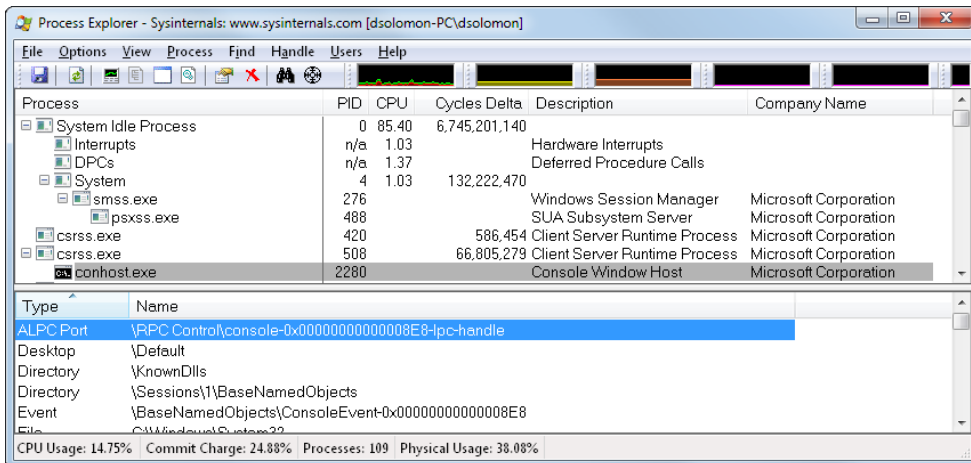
Process Explorer - Sysinternals: www.sysinternals.com [dsolomon-PC\dsolomon]

File Options View Process Find Handle Users Help

| Process | PID | CPU | Cycles Delta | Description | Company Name |
|---|---|---|---|---|---|
| System Idle Process | 0 | 85.40 | 6,745,201,140 | | |
| Interrupts | n/a | 1.03 | | Hardware Interrupts | |
| DPCs | n/a | 1.37 | | Deferred Procedure Calls | |
| System | 4 | 1.03 | 132,222,470 | | |
| smss.exe | 276 | | | Windows Session Manager | Microsoft Corporation |
| psxss.exe | 488 | | | SUA Subsystem Server | Microsoft Corporation |
| csrss.exe | 420 | | 586,454 | Client Server Runtime Process | Microsoft Corporation |
| csrss.exe | 508 | | 66,805,279 | Client Server Runtime Process | Microsoft Corporation |
| conhost.exe | 2280 | | | Console Window Host | Microsoft Corporation |

| Type | Name |
|---|---|
| ALPC Port | \RPC Control\console-0x00000000000008E8-lpc-handle |
| Desktop | \Default |
| Directory | \KnownDlls |
| Directory | \Sessions\1\BaseNamedObjects |
| Event | \BaseNamedObjects\ConsoleEvent-0x00000000000008E8 |
| File | C:\Windows\System32 |

CPU Usage: 14.75% Commit Charge: 24.88% Processes: 109 Physical Usage: 38.08%